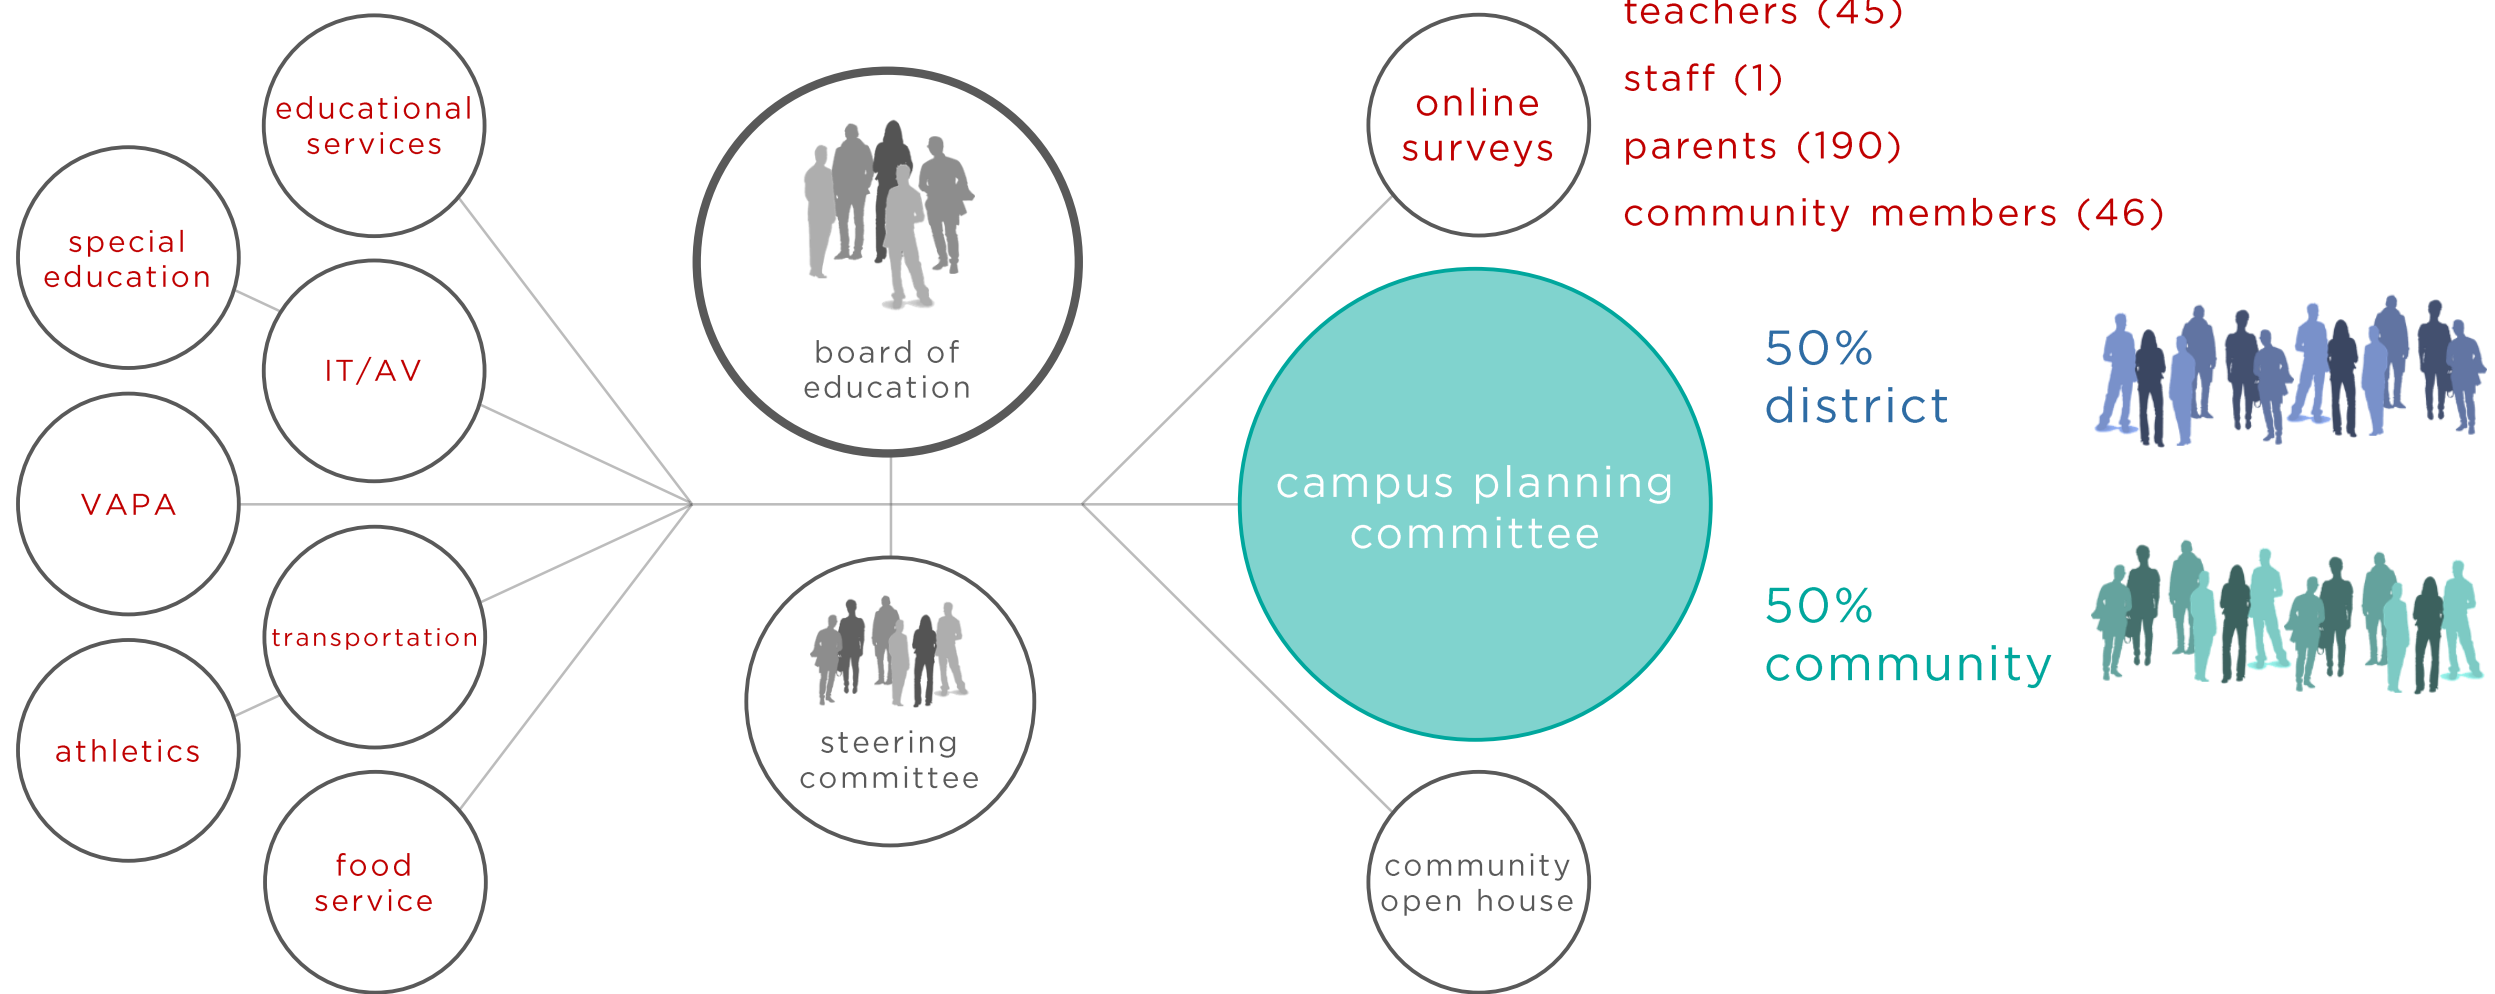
educational services

special education

IT/AV

VAPA

transportation

athletics

food service

board of education

steering committee

online surveys

teachers (45)

staff (1)

parents (190)

community members (46)

campus planning committee

50% district

50% community

community open house